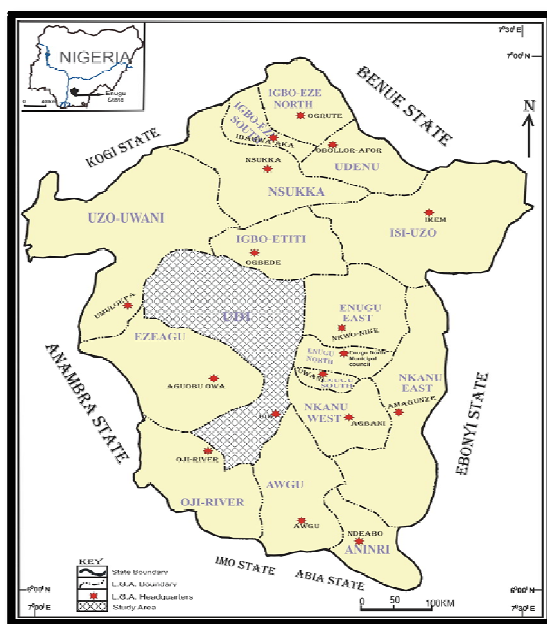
NIGERIA

Enugu State

7°30'E

7°00'N

N

BENUE STATE

KOGI STATE

IGBO-EZE NORTH

OGBUTE

IGBO-EZE SOUTH

IBAGWA-AKA

OBOLLOR-AFOR

NSUKKA

UDENU

NSUKKA

UZO-UWANI

IKEM

ISI-UZO

IGBO-ETITI

OGBEDE

UDI

UMULOKPA

ENUGU EAST

NKWO-NIKE

EZEAGU

ENUGU NORTH

Enugu North Municipal council

ENUGU SOUTH

NKANU EAST

AGUOBU OWA

NKANU WEST

AMAGUNZE

AGBANI

ANAMBRA STATE

EBONYI STATE

UDI

OJI-RIVER

AWGU

OJI-RIVER

AWGU

NDEABO

ANINRI

KEY

State Boundary

L.G.A. Boundary

L.G.A. Headquarters

Study Area

IMO STATE

ABIA STATE

0 50 100KM

6°00'N

7°00'E

6°00'N

7°30'E